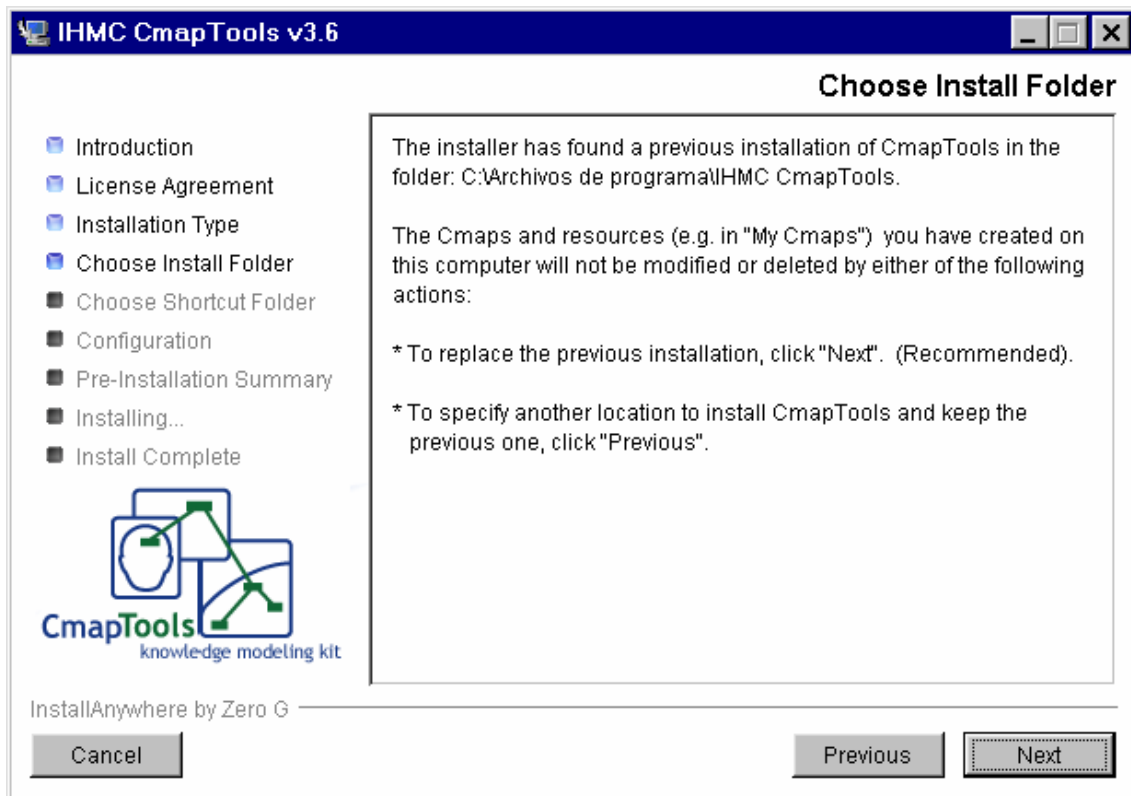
IHMC CmapTools v3.6

Choose Install Folder

Introduction
License Agreement
Installation Type
Choose Install Folder
Choose Shortcut Folder
Configuration
Pre-Installation Summary
Installing...
Install Complete

CmapTools
knowledge modeling kit

The installer has found a previous installation of CmapTools in the folder: C:\Archivos de programa\IHMC CmapTools.

The Cmaps and resources (e.g. in "My Cmaps") you have created on this computer will not be modified or deleted by either of the following actions:

* To replace the previous installation, click "Next". (Recommended).

* To specify another location to install CmapTools and keep the previous one, click "Previous".

InstallAnywhere by Zero G

Cancel

Previous

Next